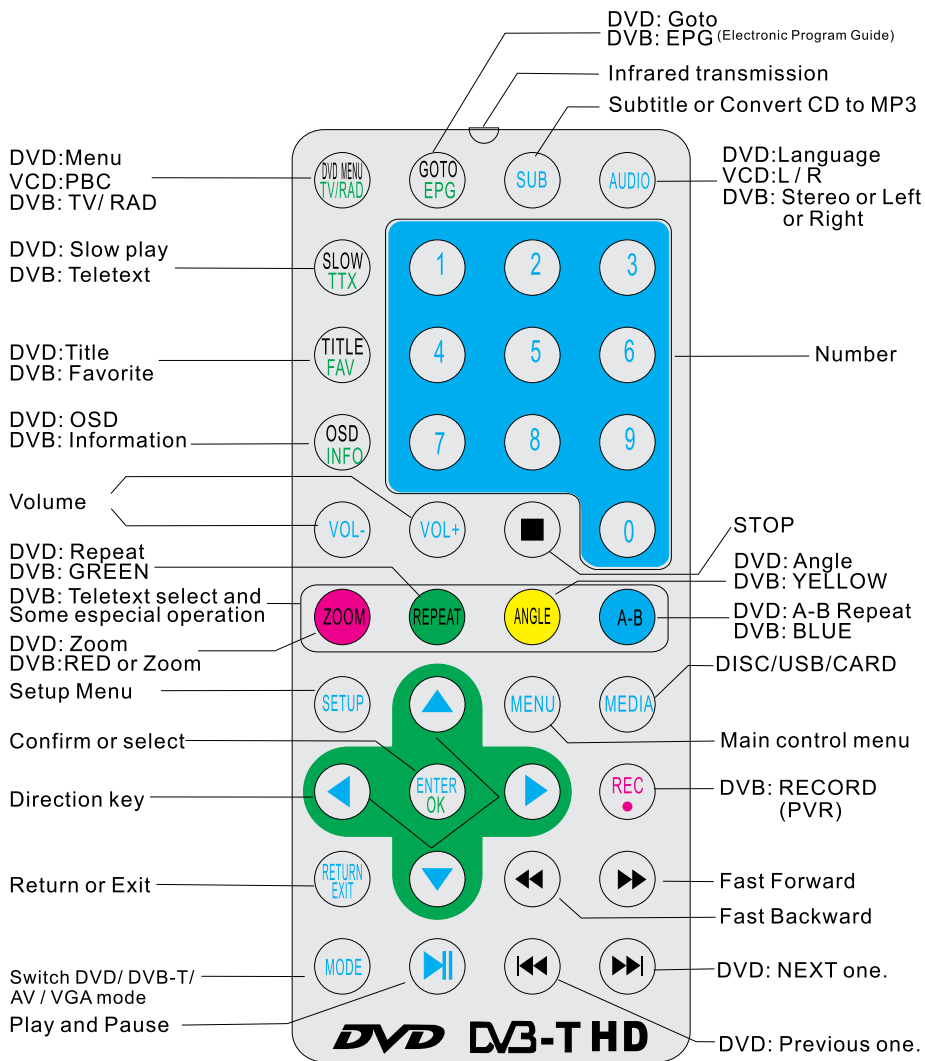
DVD: Goto
DVB: EPG (Electronic Program Guide)
Infrared transmission
Subtitle or Convert CD to MP3

DVD:Menu
VCD:PBC
DVB: TV/ RAD

DVD MENU
TV/RAD

GOTO
EPG

SUB

AUDIO

DVD:Language
VCD:L / R
DVB: Stereo or Left or Right

DVD: Slow play
DVB: Teletext

SLOW
TTX

1 2 3

DVD:Title
DVB: Favorite

TITLE
FAV

4 5 6

Number

DVD: OSD
DVB: Information

OSD
INFO

7 8 9

Volume

VOL-
VOL+

0

STOP

DVD: Repeat
DVB: GREEN

DVD: Angle
DVB: YELLOW

DVB: Teletext select and Some especial operation

ZOOM
REPEAT
ANGLE
A-B

DVD: A-B Repeat
DVB: BLUE

DVD: Zoom
DVB:RED or Zoom

DISC/USB/CARD

Setup Menu

SETUP
MENU
MEDIA

Confirm or select

Main control menu

ENTER
OK

REC

DVB: RECORD
(PVR)

Direction key

Return or Exit

RETURN
EXIT

Fast Forward
Fast Backward

Switch DVD/ DVB-T/ AV / VGA mode

MODE

DVD: NEXT one.

Play and Pause

DVD DVB-T HD

DVD: Previous one.